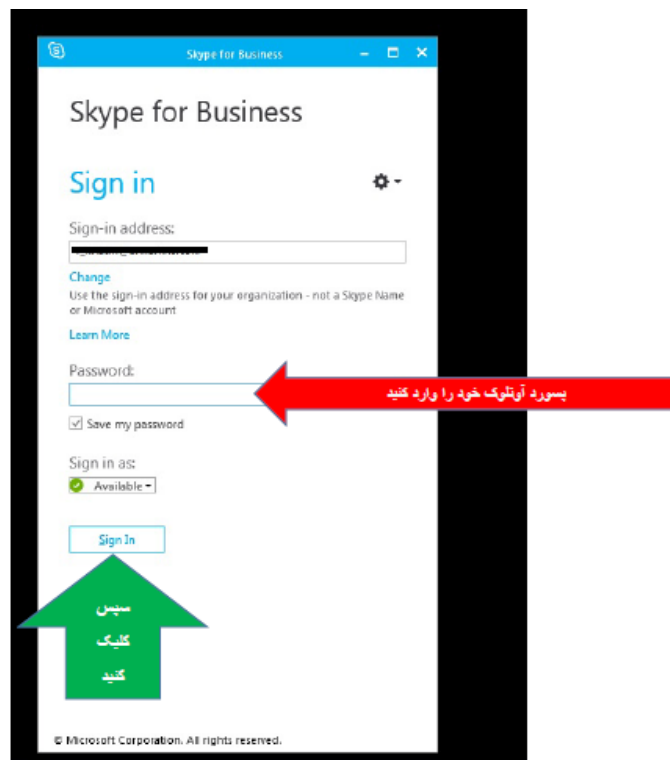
Skype for Business

Skype for Business

Sign in

Sign-in address:

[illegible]

Change

Use the sign-in address for your organization - not a Skype Name or Microsoft account

Learn More

Password:

پسورد آوتلوک خود را وارد کنید

Save my password

Sign in as:

Available

Sign In

سپس
کلیک
کنید

© Microsoft Corporation. All rights reserved.